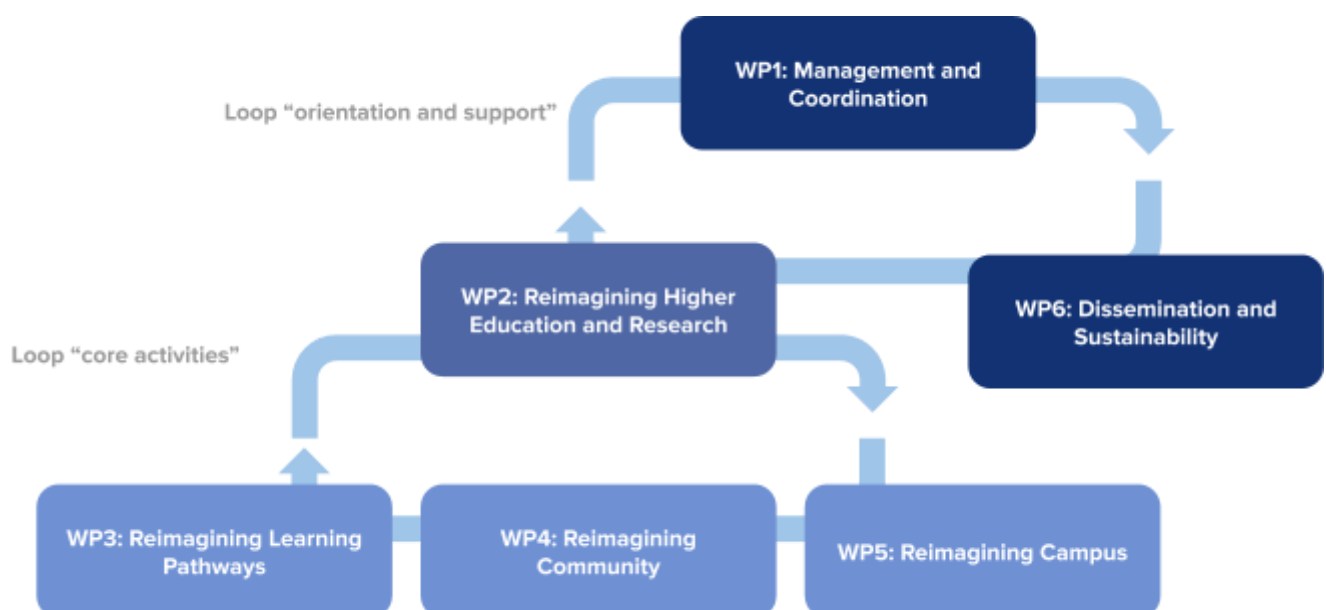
WP1: Management and Coordination

Loop “orientation and support”

WP2: Reimagining Higher Education and Research

WP6: Dissemination and Sustainability

Loop “core activities”

WP3: Reimagining Learning Pathways

WP4: Reimagining Community

WP5: Reimagining Campus